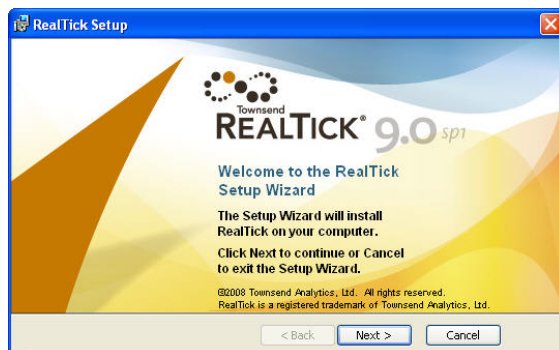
RealTick Setup

Townsend
REALTICK® 9.0 sp1

Welcome to the RealTick Setup Wizard

The Setup Wizard will install RealTick on your computer.

Click Next to continue or Cancel to exit the Setup Wizard.

©2008 Townsend Analytics, Ltd. All rights reserved.
RealTick is a registered trademark of Townsend Analytics, Ltd.

< Back
Next >
Cancel